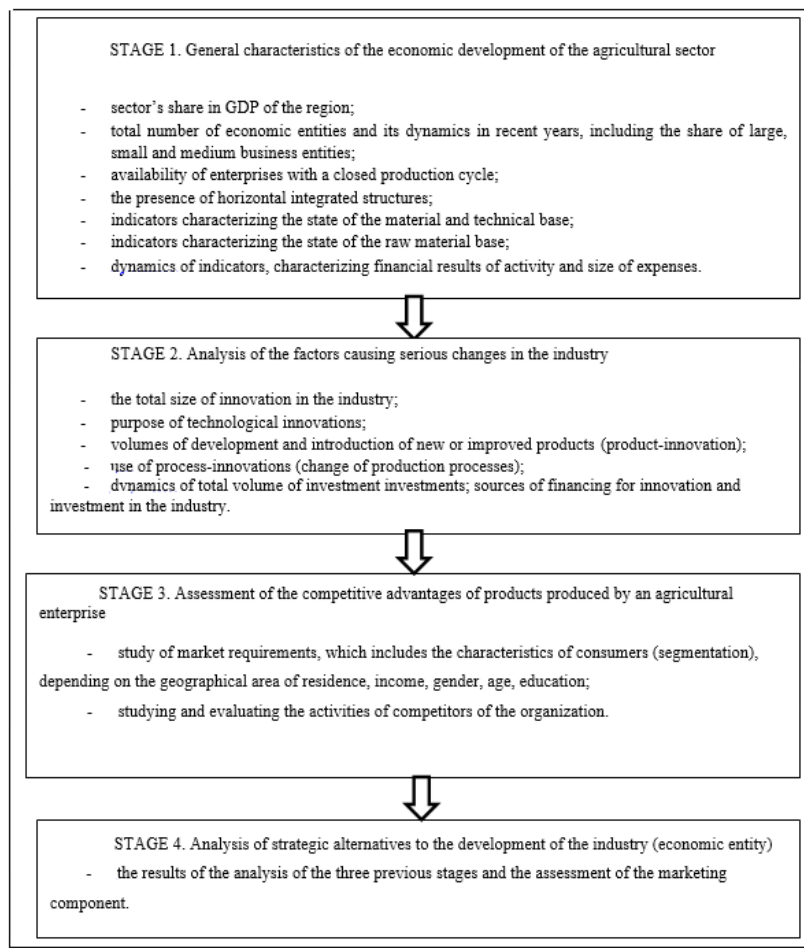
STAGE 1. General characteristics of the economic development of the agricultural sector

- sector’s share in GDP of the region;
- total number of economic entities and its dynamics in recent years, including the share of large, small and medium business entities;
- availability of enterprises with a closed production cycle;
- the presence of horizontal integrated structures;
- indicators characterizing the state of the material and technical base;
- indicators characterizing the state of the raw material base;
- dynamics of indicators, characterizing financial results of activity and size of expenses.

STAGE 2. Analysis of the factors causing serious changes in the industry

- the total size of innovation in the industry;
- purpose of technological innovations;
- volumes of development and introduction of new or improved products (product-innovation);
- use of process-innovations (change of production processes);
- dynamics of total volume of investment investments; sources of financing for innovation and investment in the industry.

STAGE 3. Assessment of the competitive advantages of products produced by an agricultural enterprise

- study of market requirements, which includes the characteristics of consumers (segmentation), depending on the geographical area of residence, income, gender, age, education;
- studying and evaluating the activities of competitors of the organization.

STAGE 4. Analysis of strategic alternatives to the development of the industry (economic entity)
- the results of the analysis of the three previous stages and the assessment of the marketing component.